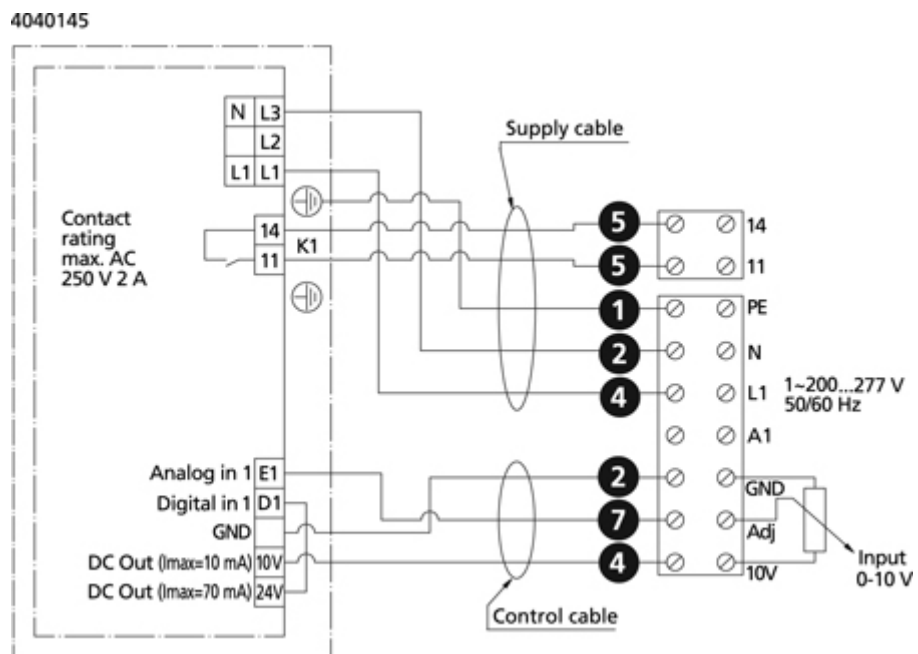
4040145

N L3
L2
L1 L1

Contact rating max. AC 250 V 2 A

14
K1
11

Supply cable

5 14
5 11
1 PE
2 N
4 L1
A1

1~200...277 V
50/60 Hz

Analog in 1 E1
Digital in 1 D1
GND
DC Out (Imax=10 mA) 10V
DC Out (Imax=70 mA) 24V

2 GND
7 Adj
4 10V

Input
0-10 V

Control cable